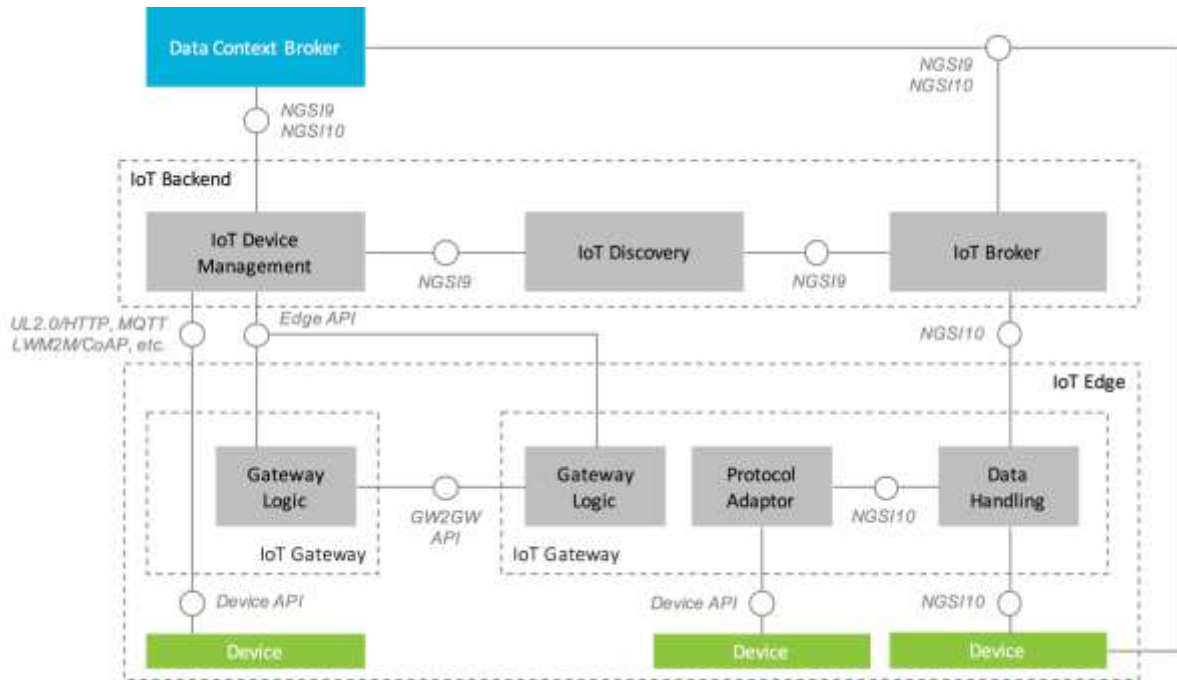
Data Context Broker

NGSI9
NGSI10

NGSI9
NGSI10

IoT Backend

IoT Device Management

NGSI9

IoT Discovery

NGSI9

IoT Broker

UL2.0/HTTP, MQTT
LWM2M/CoAP, etc.

Edge API

NGSI10

IoT Edge

Gateway Logic

GW2GW API

Gateway Logic

Protocol Adaptor

NGSI10

Data Handling

IoT Gateway

IoT Gateway

Device API

Device API

NGSI10

Device

Device

Device